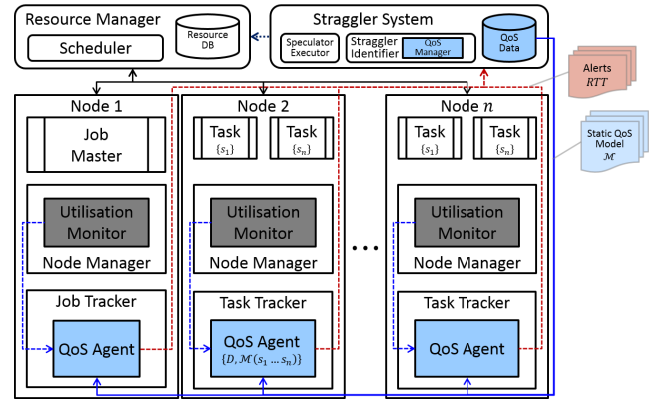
Resource Manager
Scheduler
Resource DB
Straggler System
Speculator Executor
Straggler Identifier
QoS Manager
QoS Data
Alerts
$RTT$
Static QoS Model
$\mathcal{M}$
Node 1
Job Master
Utilisation Monitor
Node Manager
Job Tracker
QoS Agent
Node 2
Task
$\{s_1\}$
Task
$\{s_n\}$
Utilisation Monitor
Node Manager
Task Tracker
QoS Agent
$\{D, \mathcal{M}(s_1 \dots s_n)\}$
Node $n$
Task
$\{s_1\}$
Task
$\{s_n\}$
Utilisation Monitor
Node Manager
Task Tracker
QoS Agent